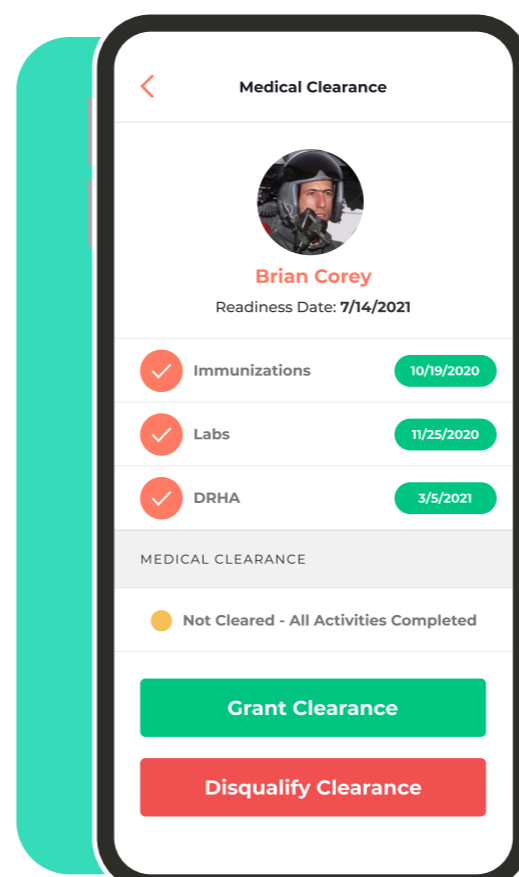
<

Medical Clearance

Brian Corey

Readiness Date: 7/14/2021

Immunizations 10/19/2020

Labs 11/25/2020

DRHA 3/5/2021

MEDICAL CLEARANCE

Not Cleared - All Activities Completed

Grant Clearance

Disqualify Clearance